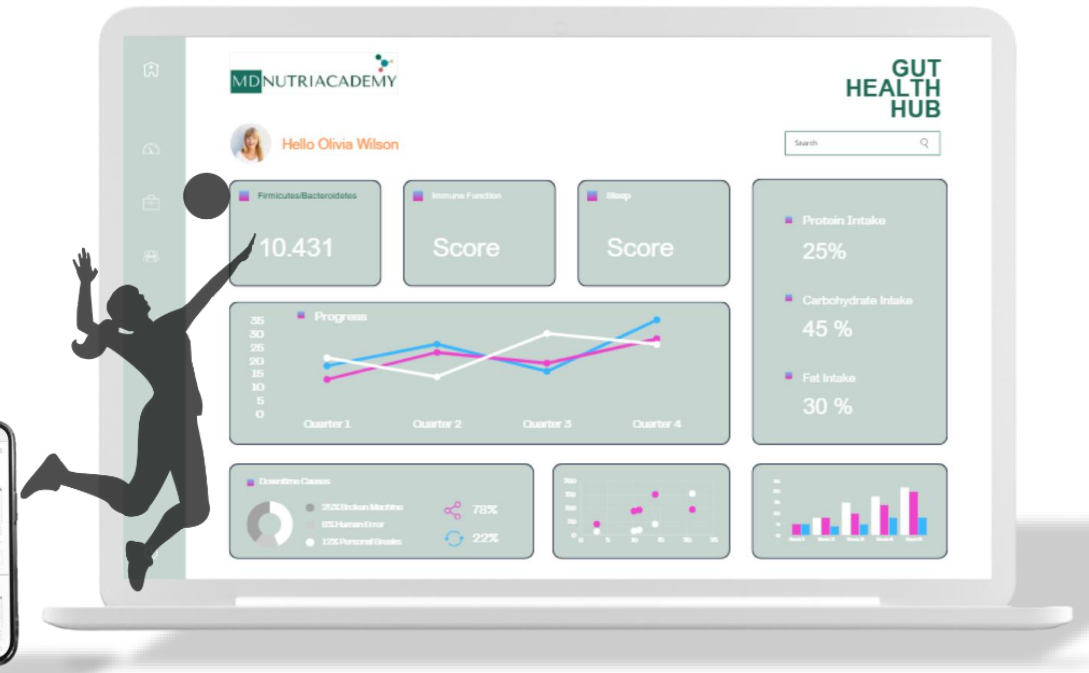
MD NUTRIACADEMY

GUT HEALTH HUB

Hello Olivia Wilson

Search

Firmicutes/Bacteroidetes
10.431

Immune Function
Score

Sleep
Score

Protein Intake
25%

Carbohydrate Intake
45 %

Fat Intake
30 %

Progress
35
30
25
20
15
10
5
0
Quarter 1
Quarter 2
Quarter 3
Quarter 4

Downtime Causes
25% Broken Machine
15% Human Error
12% Personal Breaks
78%
22%